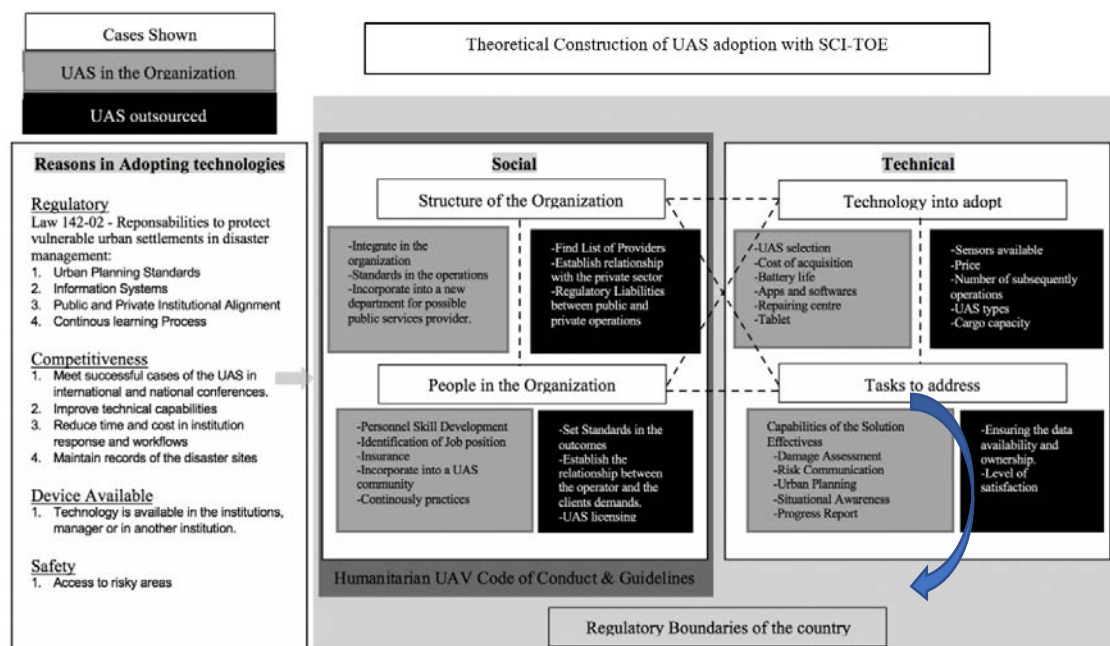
Cases Shown

UAS in the Organization

UAS outsourced

Theoretical Construction of UAS adoption with SCI-TOE

Reasons in Adopting technologies

Regulatory
Law 142-02 - Reponsabilities to protect vulnerable urban settlements in disaster management:
1. Urban Planning Standards
2. Information Systems
3. Public and Private Institutional Alignment
4. Continous learning Process

Competitiveness
1. Meet successful cases of the UAS in international and national conferences.
2. Improve technical capabilities
3. Reduce time and cost in institution response and workflows
4. Maintain records of the disaster sites

Device Available
1. Technology is available in the institutions, manager or in another institution.

Safety
1. Access to risky areas

Social

Structure of the Organization

-Integrate in the organization
-Standards in the operations
-Incorporate into a new department for possible public services provider.

-Find List of Providers
-Establish relationship with the private sector
-Regulatory Liabilities between public and private operations

People in the Organization

-Personnel Skill Development
-Identification of Job position
-Insurance
-Incorporate into a UAS community
-Continously practices

-Set Standards in the outcomes
-Establish the relationship between the operator and the clients demands.
-UAS licensing

Technical

Technology into adopt

-UAS selection
-Cost of acquisition
-Battery life
-Apps and softwares
-Repairing centre
-Tablet

-Sensors available
-Price
-Number of subsequently operations
-UAS types
-Cargo capacity

Tasks to address

Capabilities of the Solution Effectivess
-Damage Assessment
-Risk Communication
-Urban Planning
-Situational Awareness
-Progress Report

-Ensuring the data availability and ownership.
-Level of satisfaction

Humanitarian UAV Code of Conduct & Guidelines

Regulatory Boundaries of the country